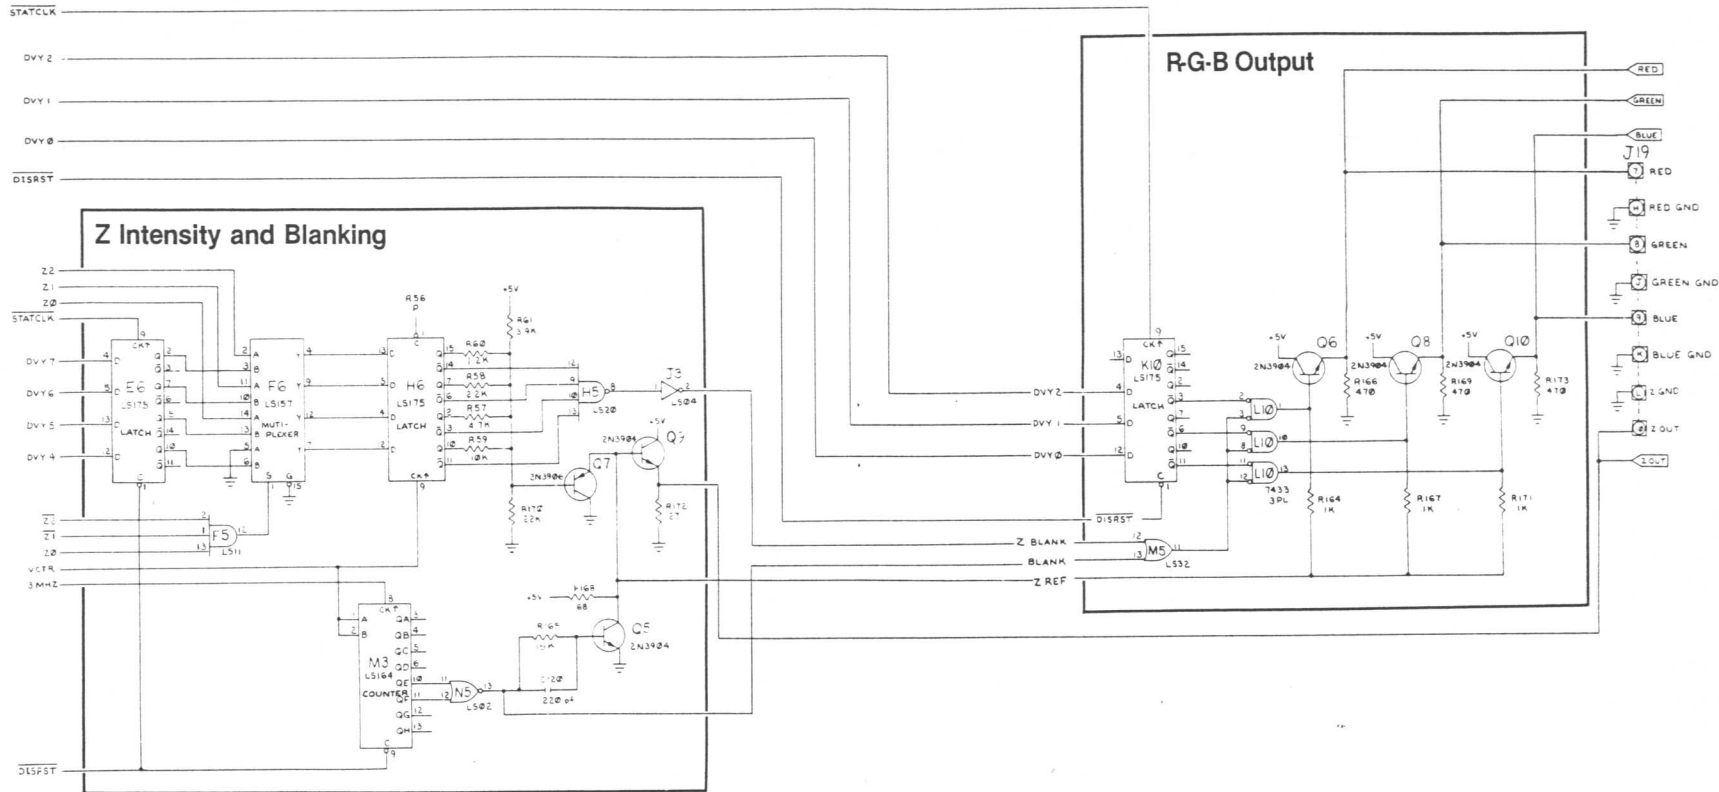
STATCLK
DVY 2
DVY 1
DVY Ø
$\overline{DISRST}$

R-G-B Output

Z Intensity and Blanking

Z2
Z1
ZØ
STATCLK
DVY 7
DVY 6
DVY 5
DVY 4

E6
LS175
LATCH

F6
LS157
MULTI-PLEXER

H6
LS175
LATCH

R56
P
+5V
R61
3.9K
R60
1.2K
R58
2.2K
R57
4.7K
R59
10K

H5
LS20

J3
LS04

Q7
2N3904
Q9
2N3904
+5V
R172
27
R170
22K

$\overline{Z2}$
$\overline{Z1}$
ZØ
F5
LS11
VCTR
3 MHZ

M3
LS164
COUNTER
CK
A
B
QA
QB
QC
QD
QE
QF
QG
QH

+5V
R168
68
R165
15K
Q5
2N3904
N5
LS02
C120
220 pf

$\overline{DISRST}$

DVY 2
DVY 1
DVY Ø
$\overline{DISRST}$
Z BLANK
BLANK
Z REF

K1Ø
LS175
LATCH

L1Ø
7433
3PL

M5
LS32

+5V
Q6
2N3904
R166
470
+5V
Q8
2N3904
R169
470
+5V
Q1Ø
2N3904
R173
470
R164
1K
R167
1K
R171
1K

RED
GREEN
BLUE
J19
RED
RED GND
GREEN
GREEN GND
BLUE
BLUE GND
Z GND
Z OUT
Z OUT